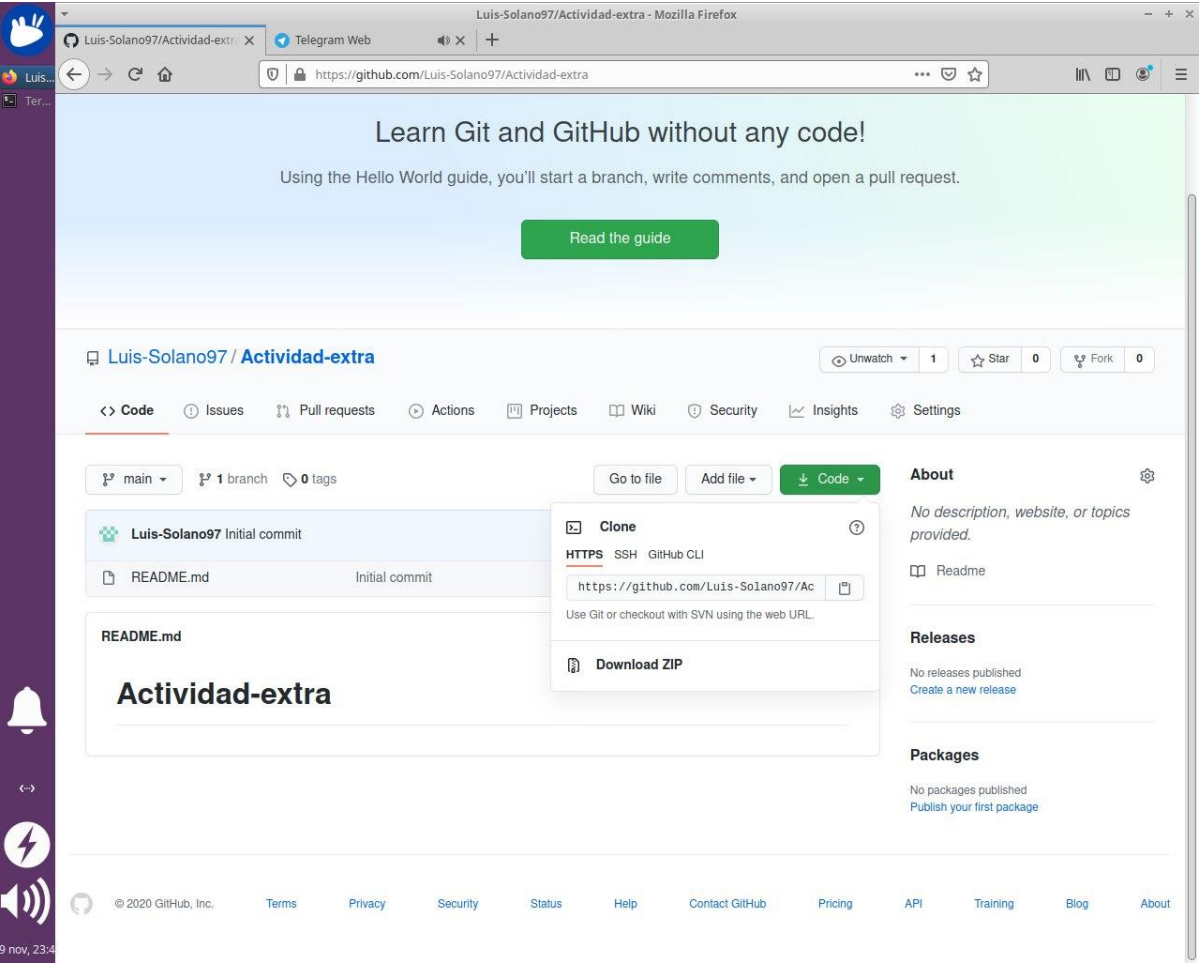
Luis-Solano97/Actividad-extra - Mozilla Firefox

Luis-Solano97/Actividad-extra
Telegram Web

Luis...
Ter...

https://github.com/Luis-Solano97/Actividad-extra

Learn Git and GitHub without any code!

Using the Hello World guide, you'll start a branch, write comments, and open a pull request.

Read the guide

Luis-Solano97 / Actividad-extra

Unwatch 1 Star 0 Fork 0

Code Issues Pull requests Actions Projects Wiki Security Insights Settings

main 1 branch 0 tags

Go to file Add file Code

Luis-Solano97 Initial commit

README.md Initial commit

Clone
HTTPS SSH GitHub CLI
https://github.com/Luis-Solano97/Ac
Use Git or checkout with SVN using the web URL.

Download ZIP

README.md

Actividad-extra

About
No description, website, or topics provided.
Readme

Releases
No releases published
Create a new release

Packages
No packages published
Publish your first package

© 2020 GitHub, Inc. Terms Privacy Security Status Help Contact GitHub Pricing API Training Blog About

9 nov, 23:4